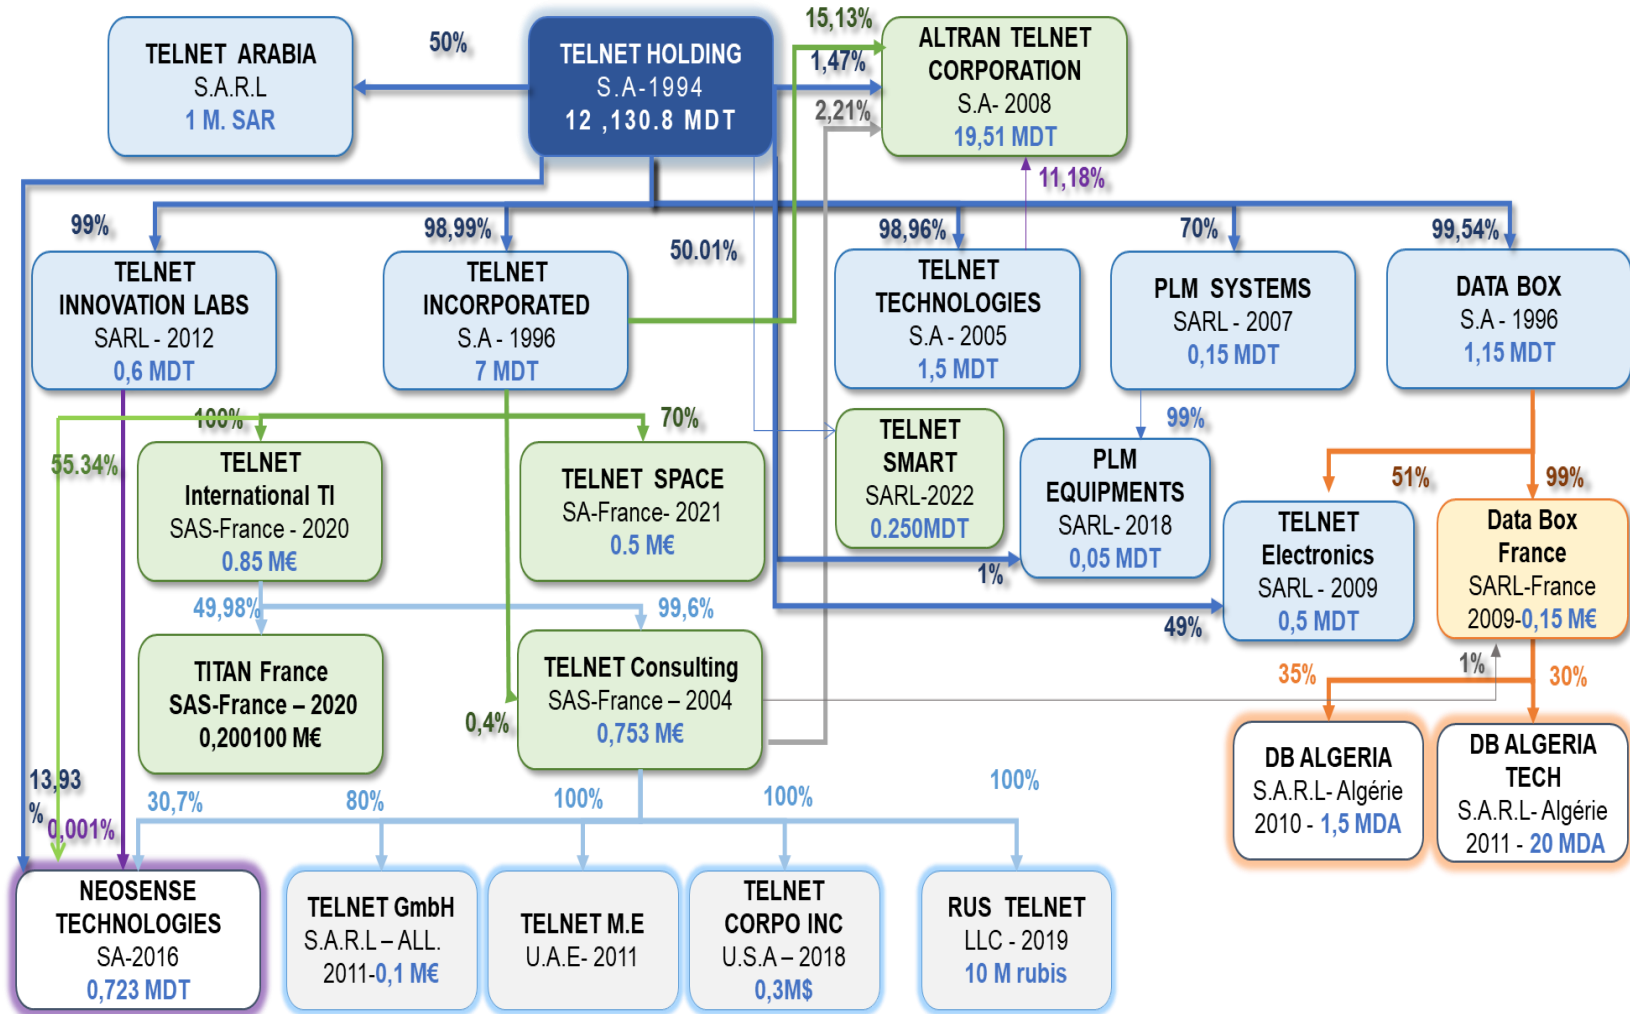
TELNET ARABIA
S.A.R.L
1 M. SAR

50%

TELNET HOLDING
S.A-1994
12 ,130.8 MDT

15,13%
1,47%
2,21%

ALTRAN TELNET
CORPORATION
S.A- 2008
19,51 MDT

11,18%

99%
98,99%
50.01%
98,96%
70%
99,54%

TELNET
INNOVATION LABS
SARL - 2012
0,6 MDT

TELNET
INCORPORATED
S.A - 1996
7 MDT

TELNET
TECHNOLOGIES
S.A - 2005
1,5 MDT

PLM SYSTEMS
SARL - 2007
0,15 MDT

DATA BOX
S.A - 1996
1,15 MDT

100%
70%
55.34%
99%

TELNET
International TI
SAS-France - 2020
0.85 M€

TELNET SPACE
SA-France- 2021
0.5 M€

TELNET
SMART
SARL-2022
0.250MDT

PLM
EQUIPMENTS
SARL- 2018
0,05 MDT

51%
99%

TELNET
Electronics
SARL - 2009
0,5 MDT

Data Box
France
SARL-France
2009-0,15 M€

1%
49,98%
99,6%
49%

TITAN France
SAS-France – 2020
0,200100 M€

TELNET Consulting
SAS-France – 2004
0,753 M€

0,4%
1%
35%
30%

DB ALGERIA
S.A.R.L- Algérie
2010 - 1,5 MDA

DB ALGERIA
TECH
S.A.R.L- Algérie
2011 - 20 MDA

13,93
%
0,001%
30,7%
80%
100%
100%
100%

NEOSENSE
TECHNOLOGIES
SA-2016
0,723 MDT

TELNET GmbH
S.A.R.L – ALL.
2011-0,1 M€

TELNET M.E
U.A.E- 2011

TELNET
CORPO INC
U.S.A – 2018
0,3M$

RUS TELNET
LLC - 2019
10 M rubis